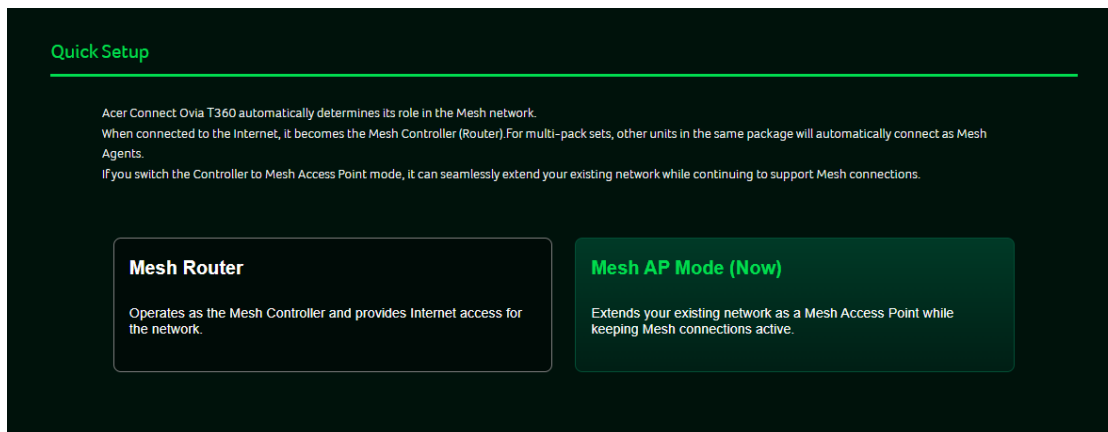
Quick Setup

Acer Connect Ovia T360 automatically determines its role in the Mesh network.
When connected to the Internet, it becomes the Mesh Controller (Router).For multi-pack sets, other units in the same package will automatically connect as Mesh Agents.
If you switch the Controller to Mesh Access Point mode, it can seamlessly extend your existing network while continuing to support Mesh connections.

Mesh Router

Operates as the Mesh Controller and provides Internet access for the network.

Mesh AP Mode (Now)

Extends your existing network as a Mesh Access Point while keeping Mesh connections active.